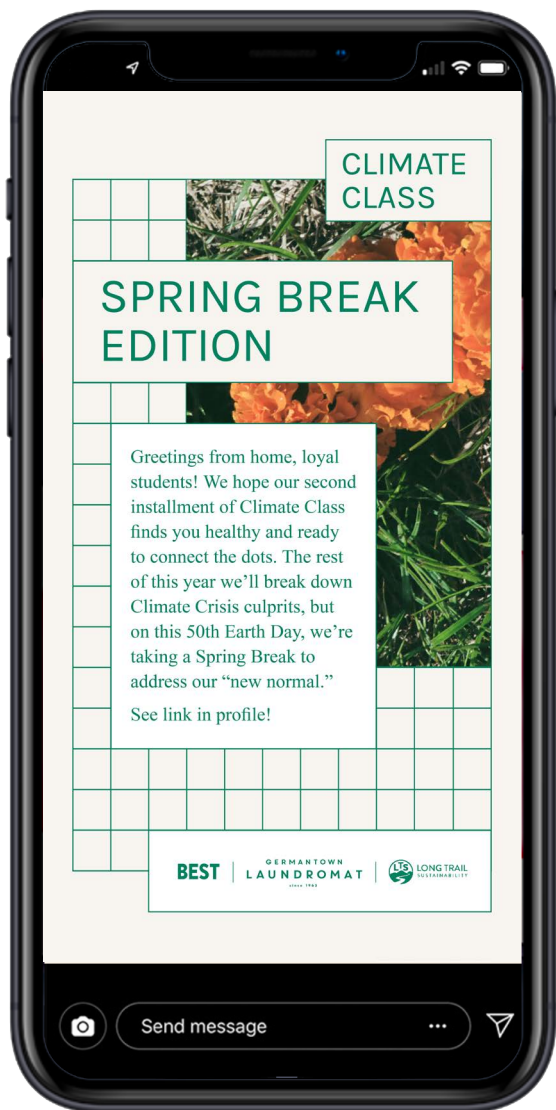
CLIMATE CLASS

SPRING BREAK EDITION

Greetings from home, loyal students! We hope our second installment of Climate Class finds you healthy and ready to connect the dots. The rest of this year we'll break down Climate Crisis culprits, but on this 50th Earth Day, we're taking a Spring Break to address our "new normal."

See link in profile!

BEST | GERMANTOWN LAUNDROMAT SINCE 1983 | LTS LONG TRAIL SUSTAINABILITY

Send message